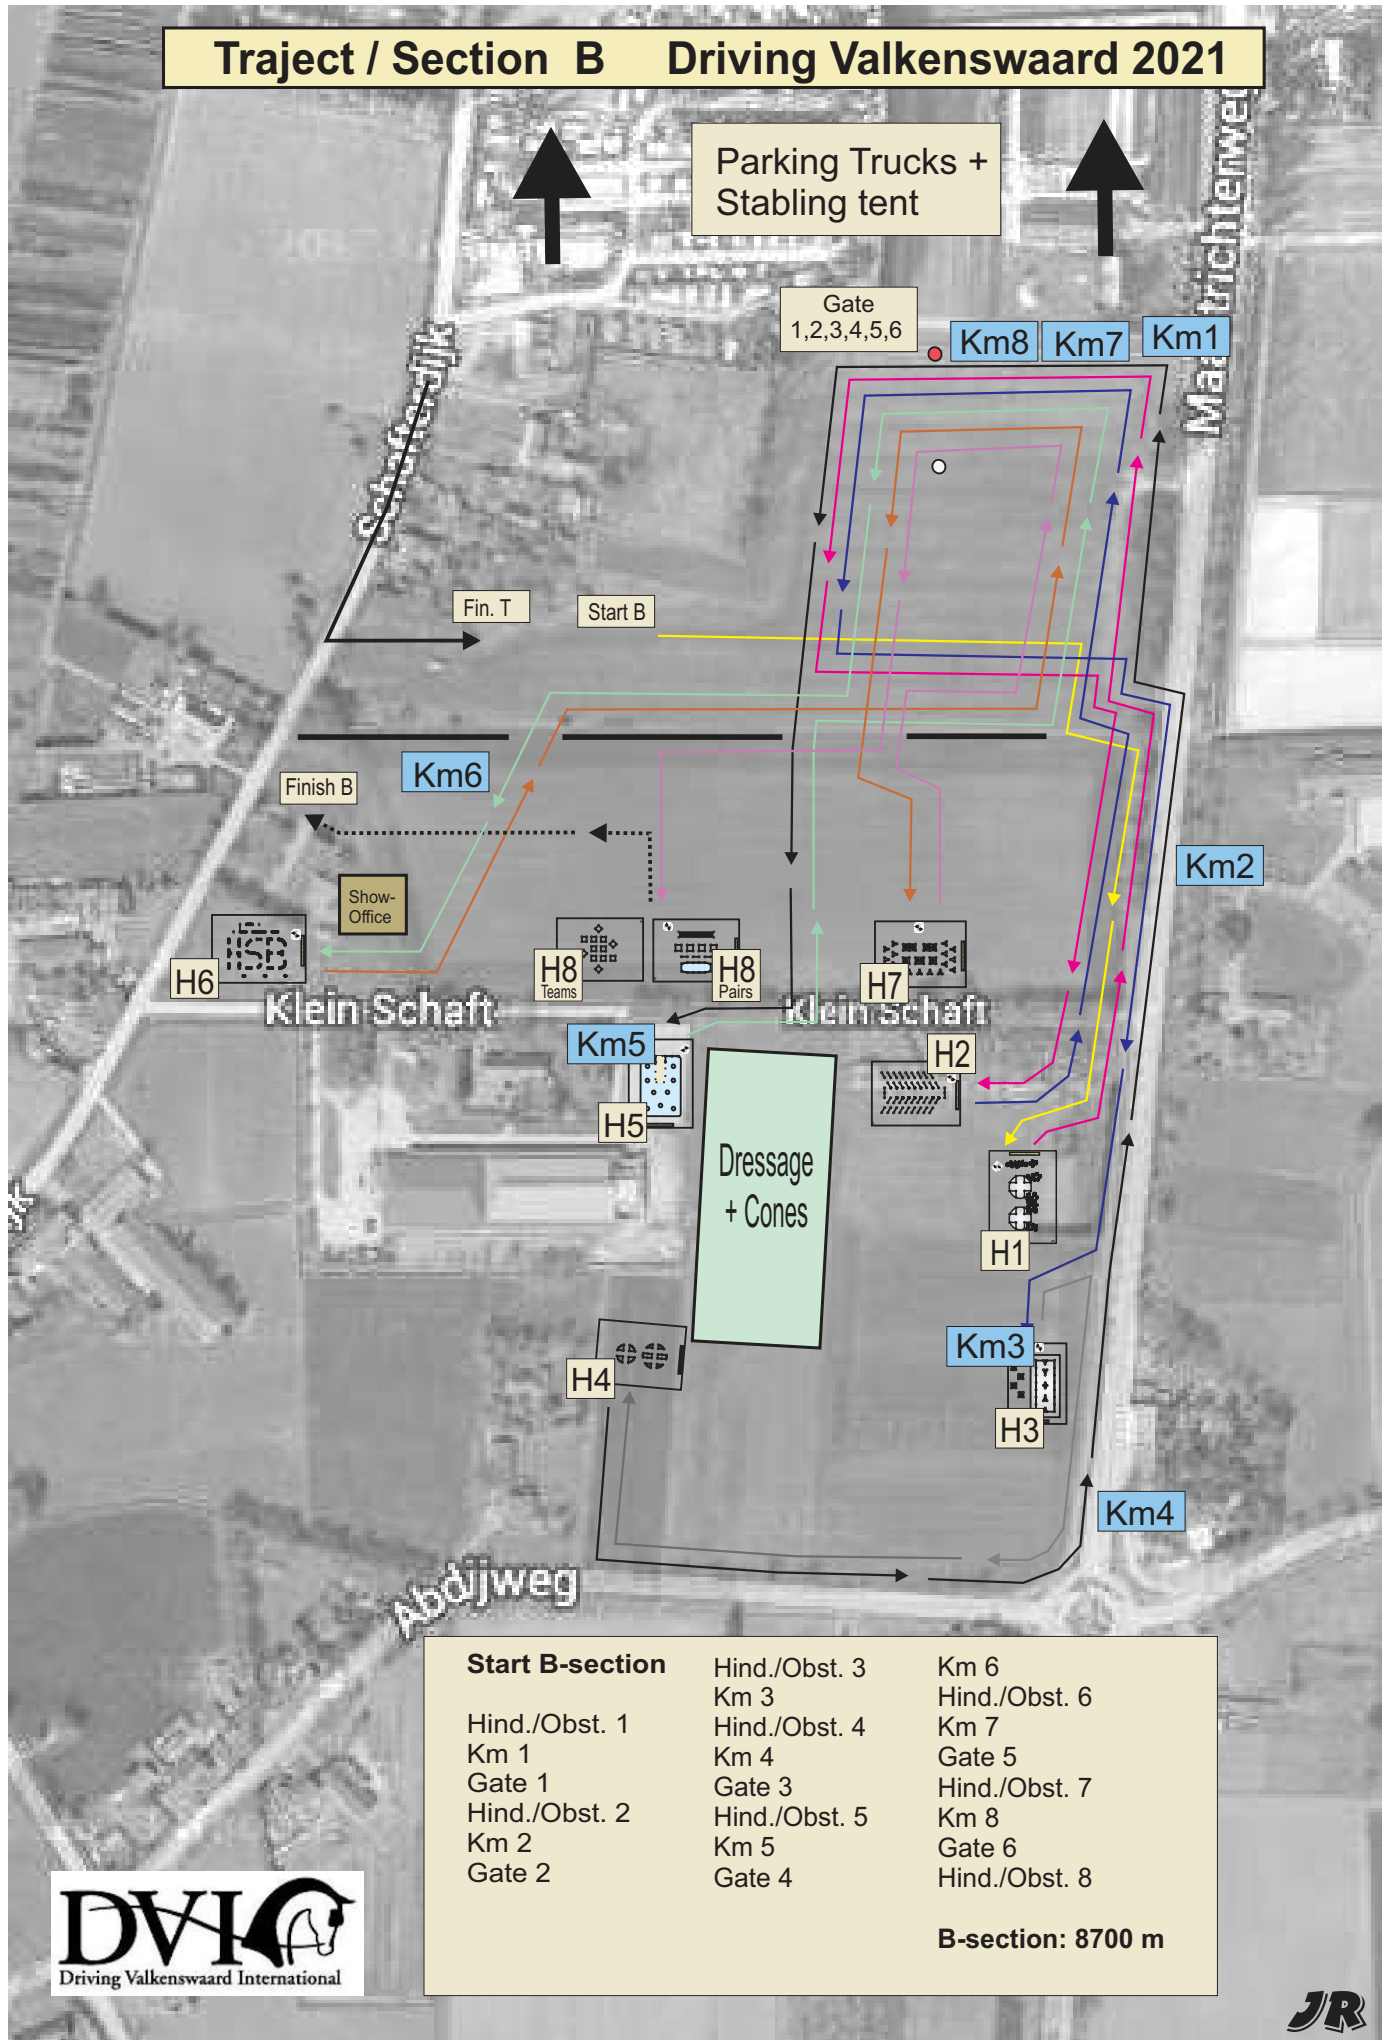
Traject / Section B Driving Valkenswaard 2021

Parking Trucks + Stabling tent

Gate 1,2,3,4,5,6

Km8 Km7 Km1

Maastrichterweg

Schaftsedijk

Fin. T

Start B

Km6

Finish B

Show-Office

H6

Klein Schaft

H8 Teams

H8 Pairs

H7

Klein Schaft

Km2

Km5

H2

H5

Dressage + Cones

H1

Km3

H4

H3

Km4

Abdijweg

Start B-section

Hind./Obst. 1
Km 1
Gate 1
Hind./Obst. 2
Km 2
Gate 2

Hind./Obst. 3
Km 3
Hind./Obst. 4
Km 4
Gate 3
Hind./Obst. 5
Km 5
Gate 4

Km 6
Hind./Obst. 6
Km 7
Gate 5
Hind./Obst. 7
Km 8
Gate 6
Hind./Obst. 8

B-section: 8700 m

DVI
Driving Valkenswaard International

JR